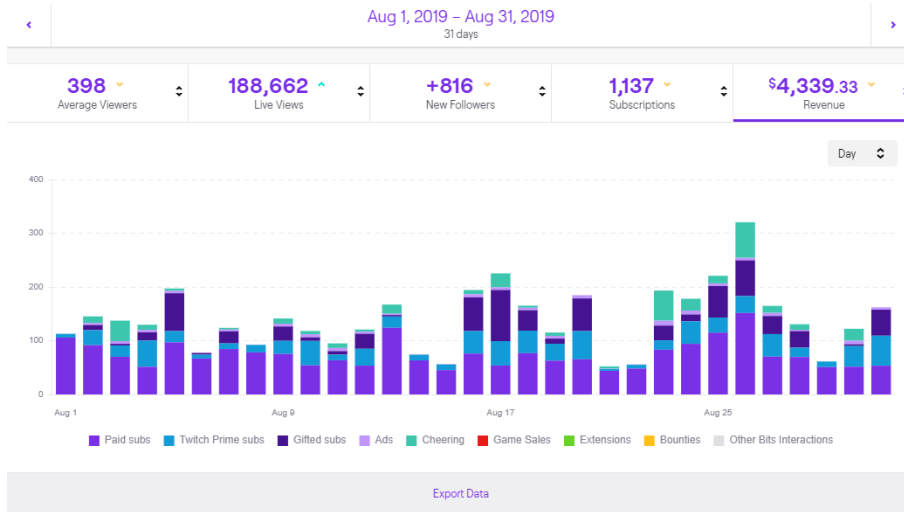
Aug 1, 2019 – Aug 31, 2019
31 days

398
Average Viewers

188,662
Live Views

+816
New Followers

1,137
Subscriptions

$4,339.33
Revenue

Day

400
300
200
100
0

Aug 1
Aug 9
Aug 17
Aug 25

Paid subs
Twitch Prime subs
Gifted subs
Ads
Cheering
Game Sales
Extensions
Bounties
Other Bits Interactions

Export Data